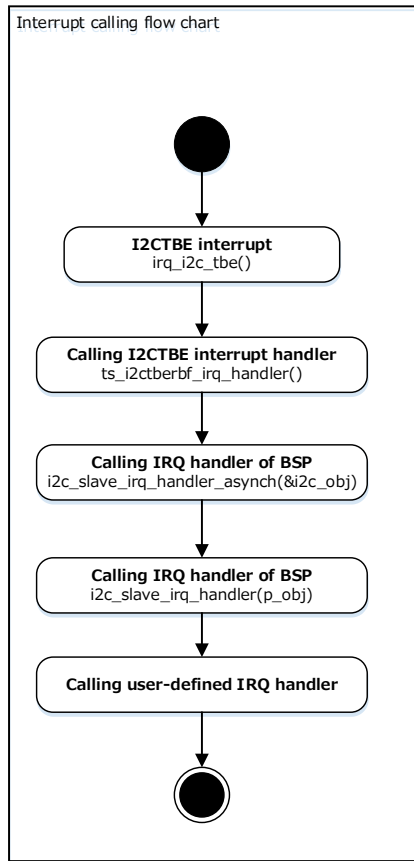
Interrupt calling flow chart

I2CTBE interrupt
irq_i2c_tbe()

Calling I2CTBE interrupt handler
ts_i2ctberbf_irq_handler()

Calling IRQ handler of BSP
i2c_slave_irq_handler_asynch(&i2c_obj)

Calling IRQ handler of BSP
i2c_slave_irq_handler(p_obj)

Calling user-defined IRQ handler